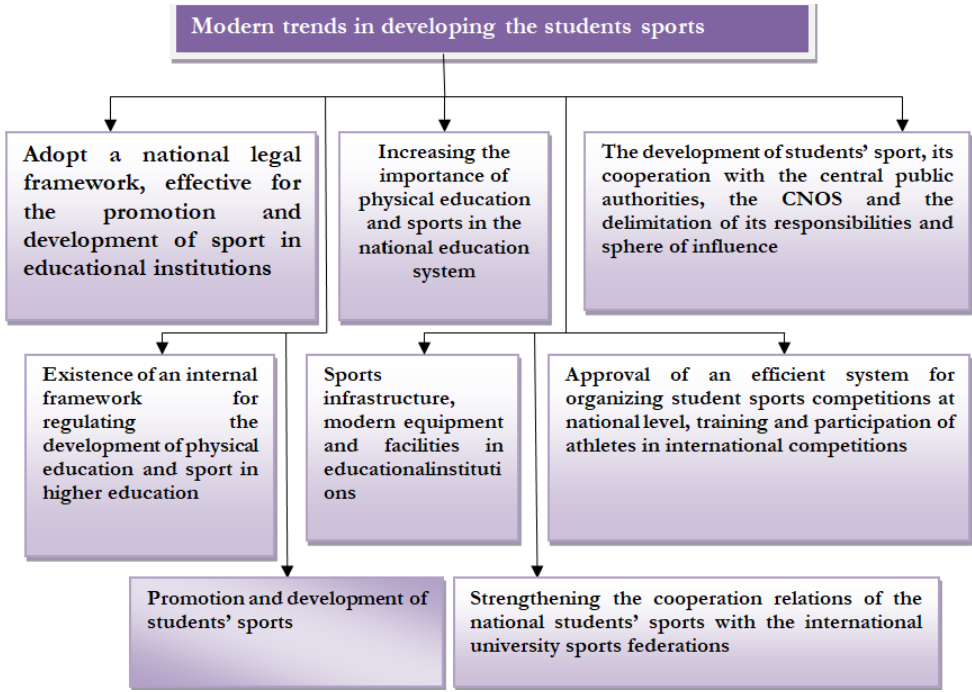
Modern trends in developing the students sports

Adopt a national legal framework, effective for the promotion and development of sport in educational institutions

Increasing the importance of physical education and sports in the national education system

The development of students' sport, its cooperation with the central public authorities, the CNOS and the delimitation of its responsibilities and sphere of influence

Existence of an internal framework for regulating the development of physical education and sport in higher education

Sports infrastructure, modern equipment and facilities in educationalinstitutions

Approval of an efficient system for organizing student sports competitions at national level, training and participation of athletes in international competitions

Promotion and development of students' sports

Strengthening the cooperation relations of the national students' sports with the international university sports federations